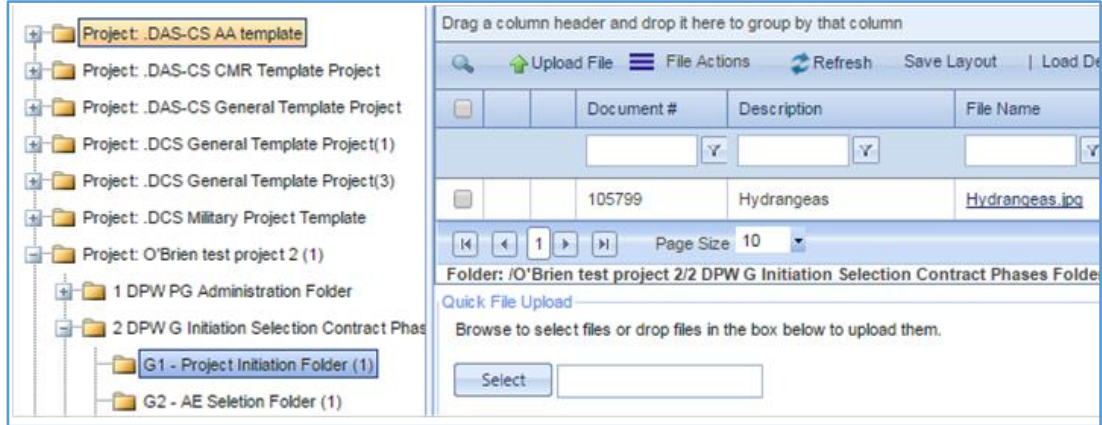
Project: .DAS-CS AA template
Project: .DAS-CS CMR Template Project
Project: .DAS-CS General Template Project
Project: .DCS General Template Project(1)
Project: .DCS General Template Project(3)
Project: .DCS Military Project Template
Project: O'Brien test project 2 (1)
1 DPW PG Administration Folder
2 DPW G Initiation Selection Contract Phas
G1 - Project Initiation Folder (1)
G2 - AE Seletion Folder (1)

Drag a column header and drop it here to group by that column

Upload File File Actions Refresh Save Layout | Load De

| | | | Document # | Description | File Name |
|---|---|---|---|---|---|
| | | | | | |
| | | | 105799 | Hydrangeas | Hydrangeas.jpg |

1 Page Size 10

Folder: /O'Brien test project 2/2 DPW G Initiation Selection Contract Phases Folde

Quick File Upload
Browse to select files or drop files in the box below to upload them.

Select